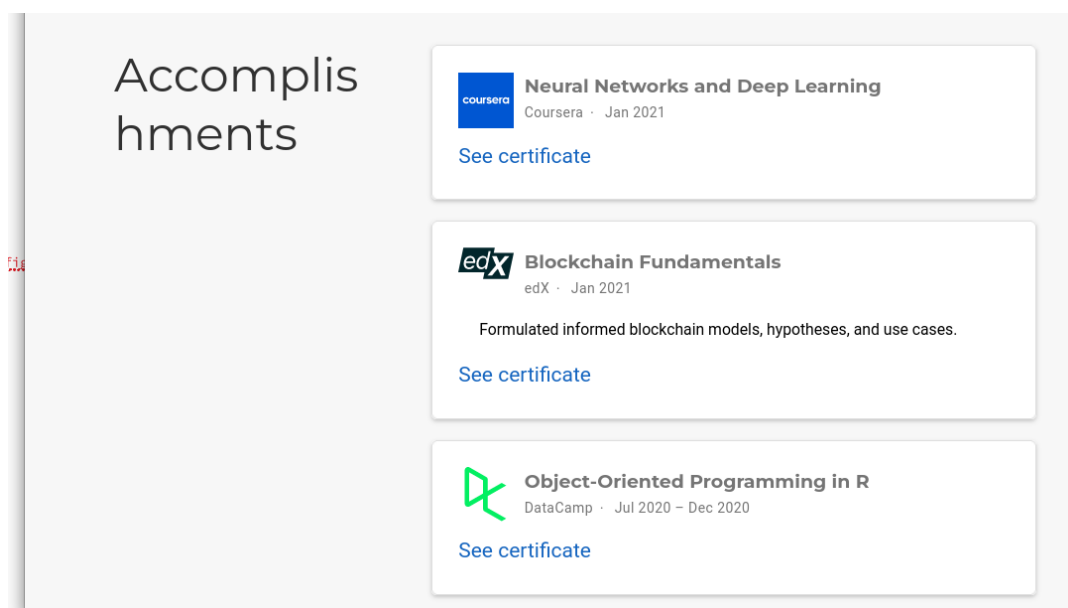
Accomplishments

coursera

Neural Networks and Deep Learning

Coursera · Jan 2021

See certificate

edX

Blockchain Fundamentals

edX · Jan 2021

Formulated informed blockchain models, hypotheses, and use cases.

See certificate

Object-Oriented Programming in R

DataCamp · Jul 2020 – Dec 2020

See certificate